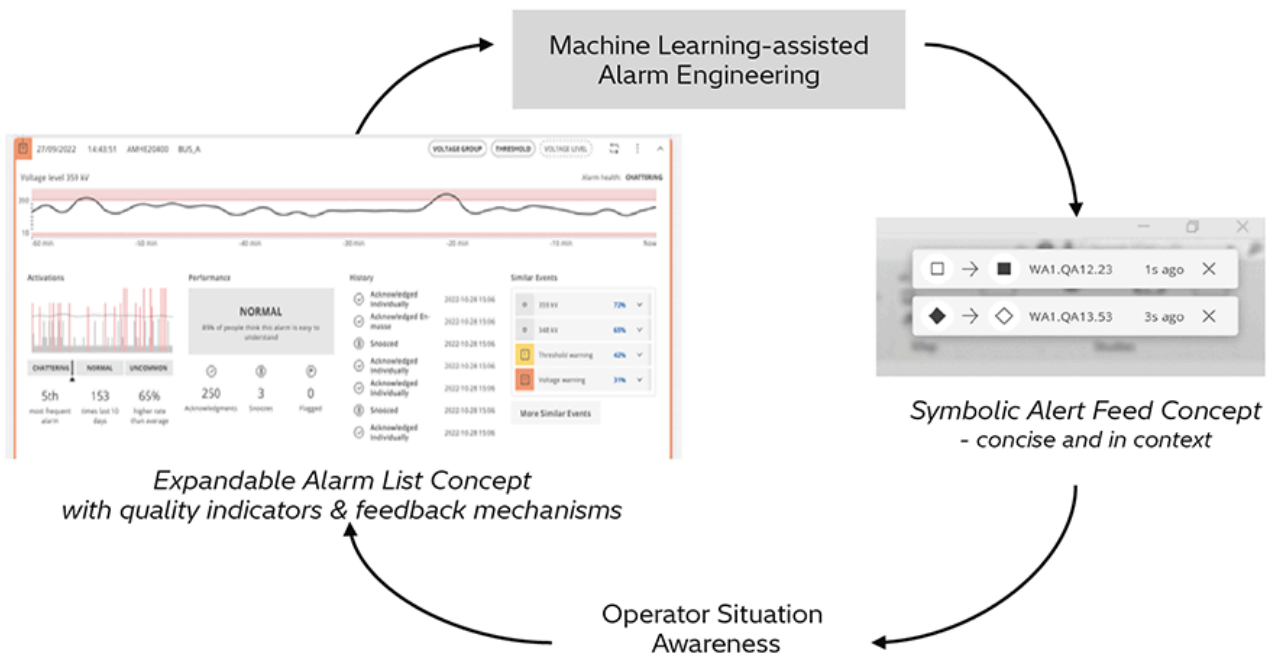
Machine Learning-assisted Alarm Engineering

27/09/2022 14:43:51 AMHE20400 BUS_A

VOLTAGE GROUP THRESHOLD VOLTAGE LEVEL

Voltage level 359 kV

Alarm health: CHATTERING

350

10

-60 min -50 min -40 min -30 min -20 min -10 min Now

Activations

CHATTERING NORMAL UNCOMMON

5th most frequent alarm

153 times last 10 days

65% higher rate than average

Performance

NORMAL

85% of people think this alarm is easy to understand

250 Acknowledgments

3 Snoozes

0 Flagged

History

Acknowledged Individually 2022-10-28 15:06

Acknowledged En-masse 2022-10-28 15:06

Snoozed 2022-10-28 15:06

Acknowledged Individually 2022-10-28 15:06

Acknowledged Individually 2022-10-28 15:06

Snoozed 2022-10-28 15:06

Acknowledged Individually 2022-10-28 15:06

Similar Events

359 kV 72%

348 kV 65%

Threshold warning 42%

Voltage warning 31%

More Similar Events

Expandable Alarm List Concept
with quality indicators & feedback mechanisms

WA1.QA12.23 1s ago

WA1.QA13.53 3s ago

Symbolic Alert Feed Concept
- concise and in context

Operator Situation Awareness